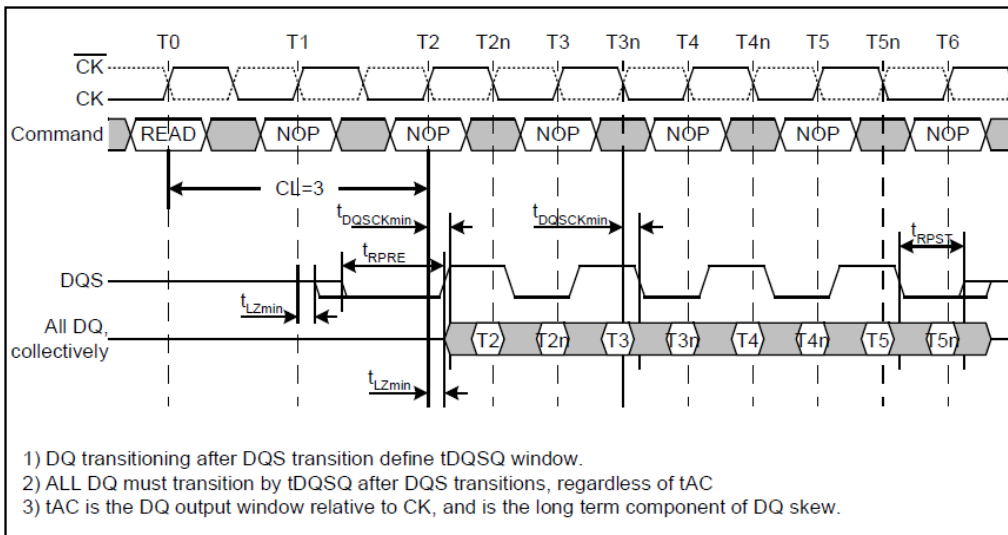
T0 T1 T2 T2n T3 T3n T4 T4n T5 T5n T6

$\overline{CK}$

CK

Command READ NOP NOP NOP NOP NOP NOP

CL=3

$t_{DQSCKmin}$

$t_{DQSCKmin}$

$t_{RPRE}$

$t_{RPST}$

DQS

$t_{LZmin}$

All DQ, collectively

T2 T2n T3 T3n T4 T4n T5 T5n

$t_{LZmin}$

1) DQ transitioning after DQS transition define tDQSQ window.
2) ALL DQ must transition by tDQSQ after DQS transitions, regardless of tAC
3) tAC is the DQ output window relative to CK, and is the long term component of DQ skew.